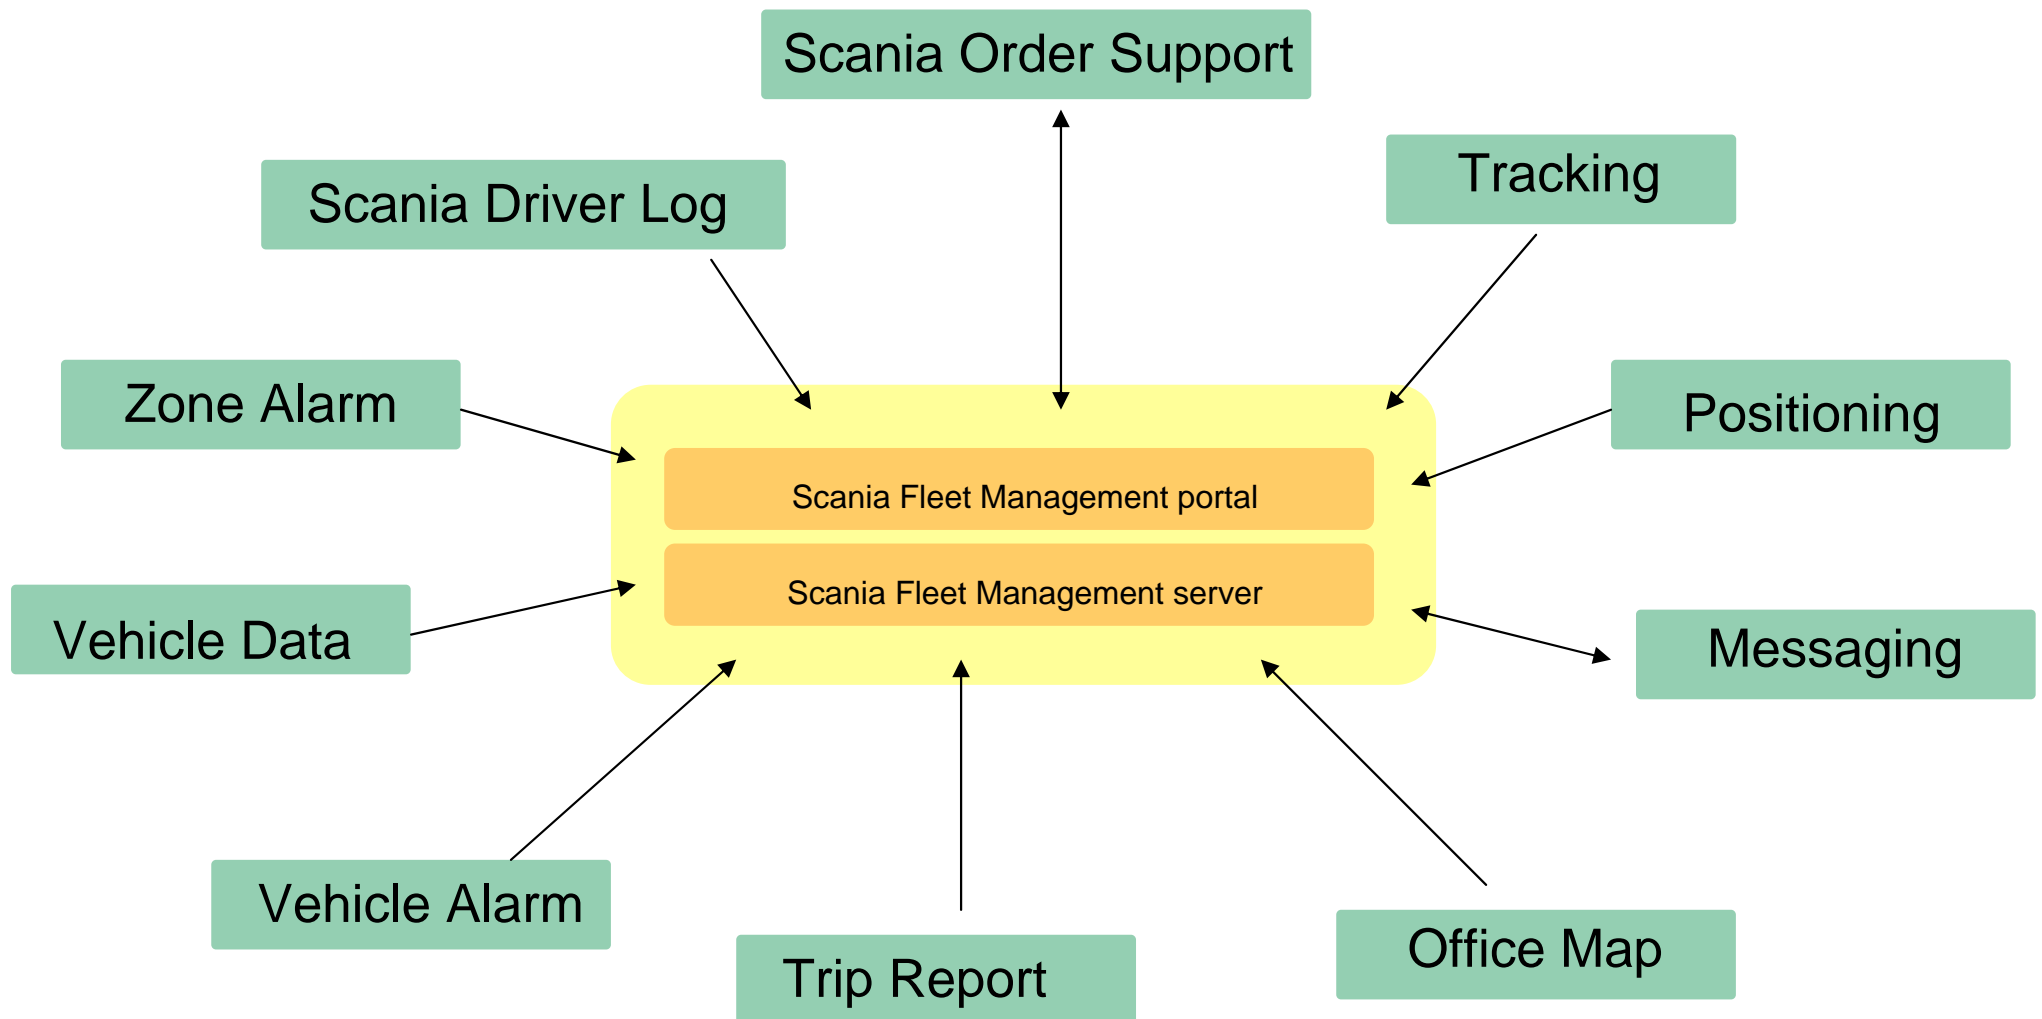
Scania Order Support

Scania Driver Log

Tracking

Zone Alarm

Positioning

Scania Fleet Management portal

Scania Fleet Management server

Vehicle Data

Messaging

Vehicle Alarm

Trip Report

Office Map